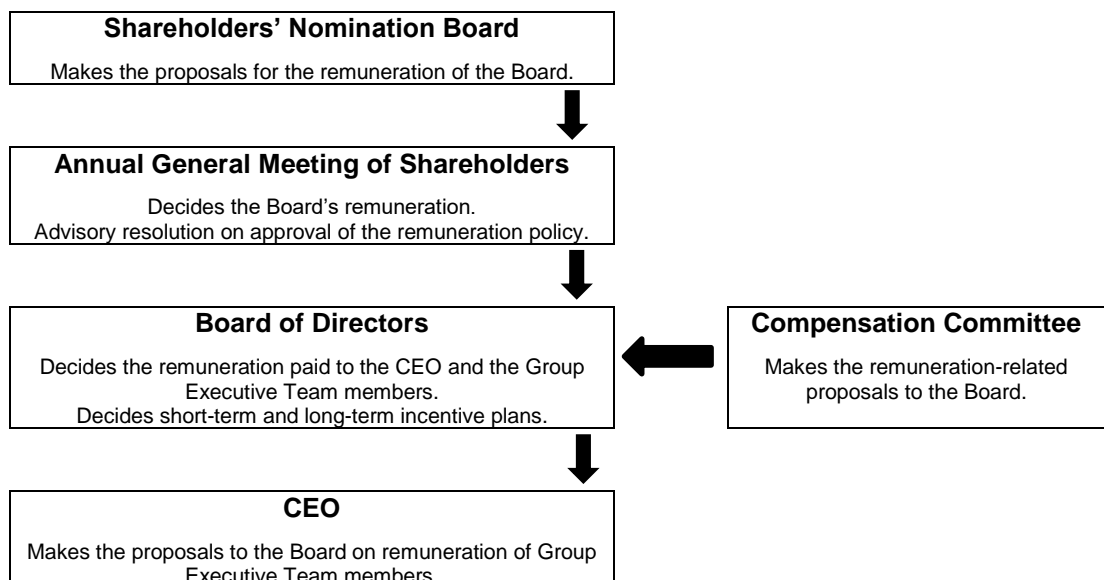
Shareholders' Nomination Board

Makes the proposals for the remuneration of the Board.

Annual General Meeting of Shareholders

Decides the Board's remuneration.
Advisory resolution on approval of the remuneration policy.

Board of Directors

Decides the remuneration paid to the CEO and the Group Executive Team members.
Decides short-term and long-term incentive plans.

Compensation Committee

Makes the remuneration-related proposals to the Board.

CEO

Makes the proposals to the Board on remuneration of Group Executive Team members.